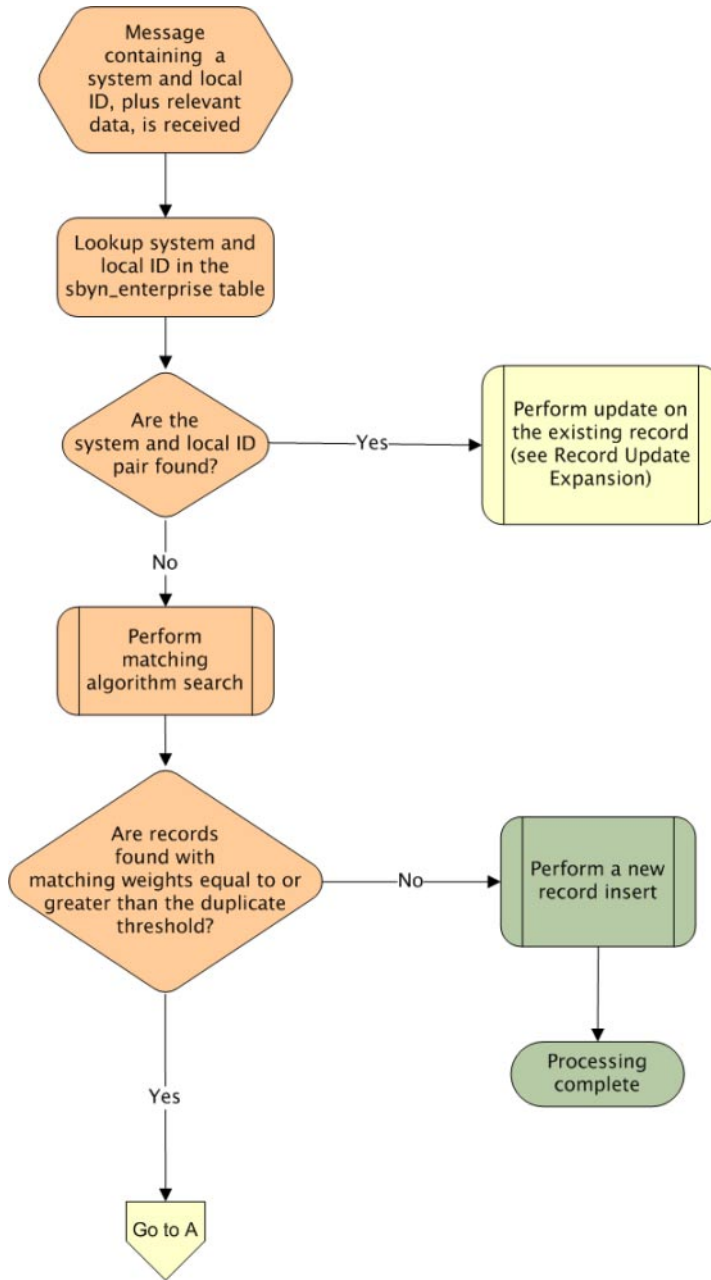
Message containing a system and local ID, plus relevant data, is received

Lookup system and local ID in the sbyn_enterprise table

Are the system and local ID pair found?

Yes

Perform update on the existing record (see Record Update Expansion)

No

Perform matching algorithm search

Are records found with matching weights equal to or greater than the duplicate threshold?

No

Perform a new record insert

Processing complete

Yes

Go to A